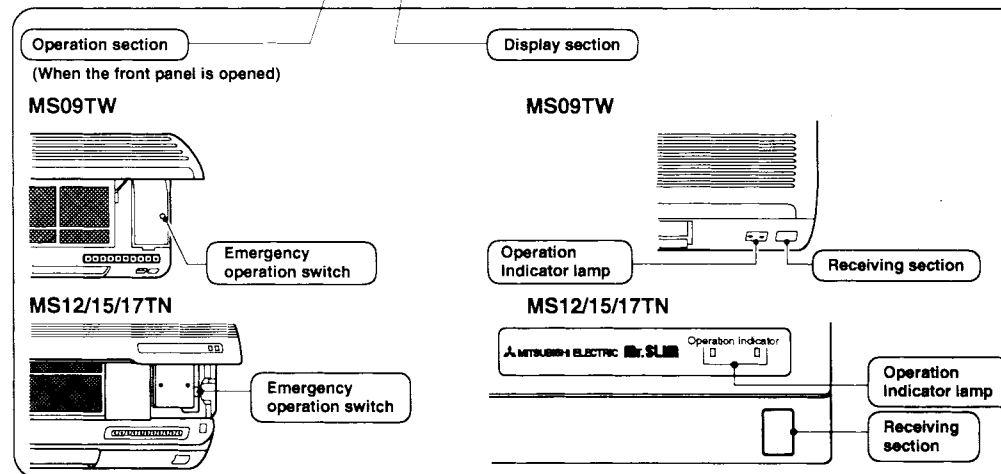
Operation section

(When the front panel is opened)

MS09TW

Emergency operation switch

MS12/15/17TN

Emergency operation switch

Display section

MS09TW

Operation Indicator lamp

Receiving section

MS12/15/17TN

MITSUBISHI ELECTRIC Mr.SLIM

Operation indicator

Operation Indicator lamp

Receiving section